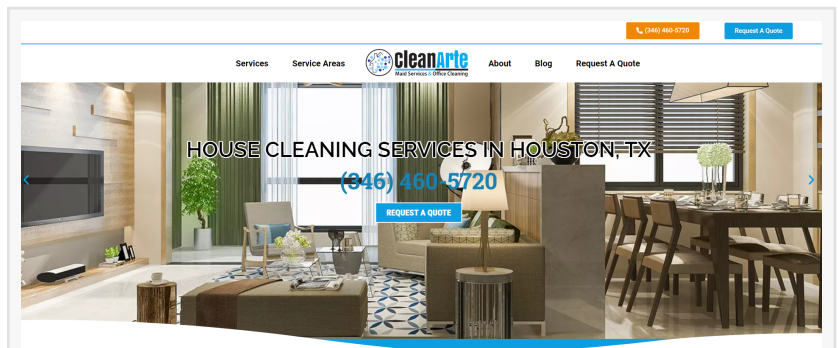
(346) 460-5720

Request A Quote

Services

Service Areas

cleanArte
Maid Services & Office Cleaning

About

Blog

Request A Quote

HOUSE CLEANING SERVICES IN HOUSTON, TX

(346) 460-5720

REQUEST A QUOTE